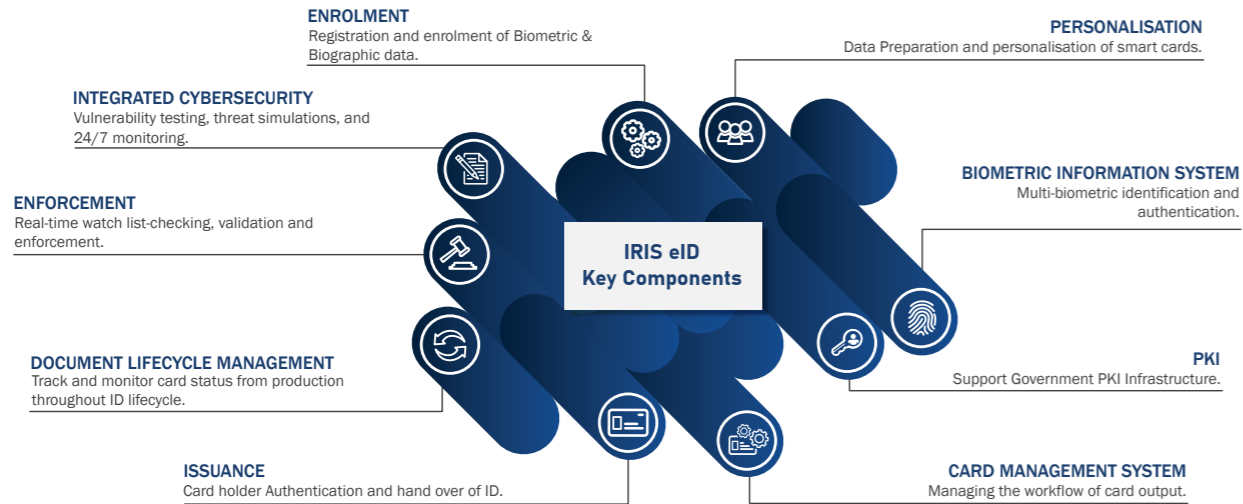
ENROLMENT
Registration and enrolment of Biometric & Biographic data.

PERSONALISATION
Data Preparation and personalisation of smart cards.

INTEGRATED CYBERSECURITY
Vulnerability testing, threat simulations, and 24/7 monitoring.

BIOMETRIC INFORMATION SYSTEM
Multi-biometric identification and authentication.

ENFORCEMENT
Real-time watch list-checking, validation and enforcement.

IRIS eID
Key Components

DOCUMENT LIFECYCLE MANAGEMENT
Track and monitor card status from production throughout ID lifecycle.

PKI
Support Government PKI Infrastructure.

ISSUANCE
Card holder Authentication and hand over of ID.

CARD MANAGEMENT SYSTEM
Managing the workflow of card output.